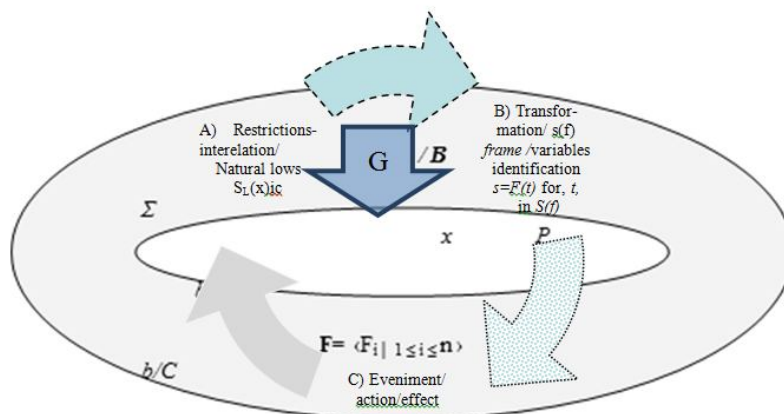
A) Restrictions-interelation/ Natural lows $S_L(x)ic$

G

$/B$

B) Transfor-mation/ s(f) *frame* /variables identification $s=F(t)$ for, *t*, in *S(f)*

$\Sigma$

*x*

*P*

*r*

$F= \langle F_{i} | _{1 \leq i \leq n} \rangle$

*b/C*

C) Eveniment/ action/effect